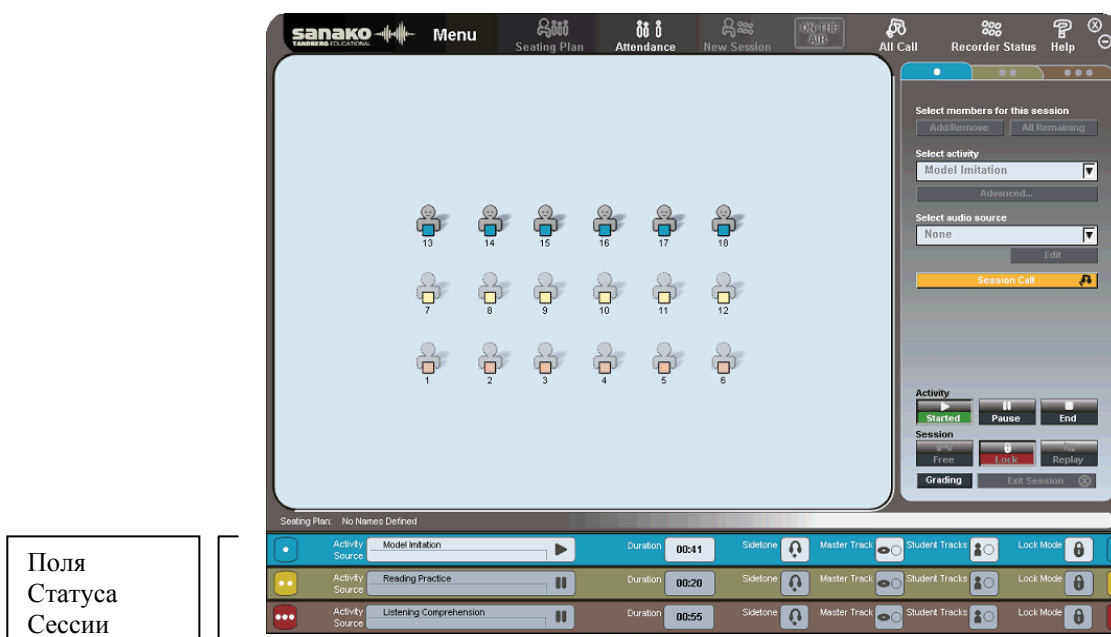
sanako TANDBERG EDUCATIONAL Menu Seating Plan Attendance New Session ON THE AIR All Call Recorder Status Help

Select members for this session
Add/Remove All Remaining
Select activity
Model Imitation
Advanced...
Select audio source
None
Edit
Session Call

13 14 15 16 17 18
7 8 9 10 11 12
1 2 3 4 5 6

Activity
Started Pause End
Session
Free Lock Replay
Grading Exit Session

Seating Plan: No Names Defined

| Activity Source | Model Imitation | Duration | 00:41 | Sidetone | Master Track | Student Tracks | Lock Mode |
|---|---|---|---|---|---|---|---|
| Activity Source | Reading Practice | Duration | 00:20 | Sidetone | Master Track | Student Tracks | Lock Mode |
| Activity Source | Listening Comprehension | Duration | 00:55 | Sidetone | Master Track | Student Tracks | Lock Mode |

Поля Статуса Сессии